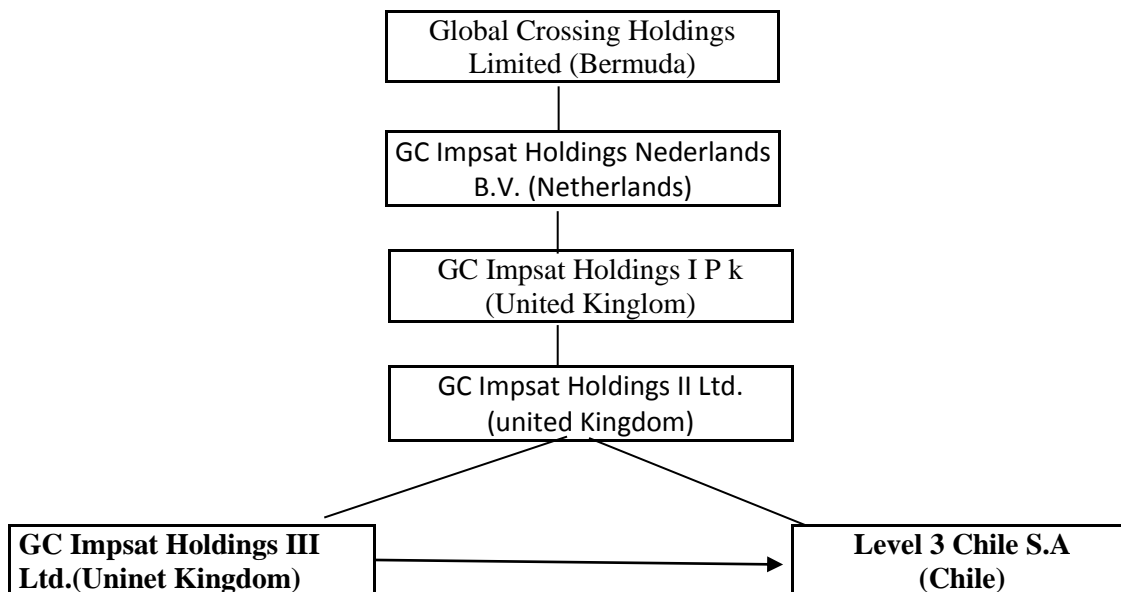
Global Crossing Holdings Limited (Bermuda)

GC Impsat Holdings Nederlands B.V. (Netherlands)

GC Impsat Holdings I P k (United Kinglom)

GC Impsat Holdings II Ltd. (united Kingdom)

**GC Impsat Holdings III Ltd.(Uninet Kingdom)**

**Level 3 Chile S.A (Chile)**